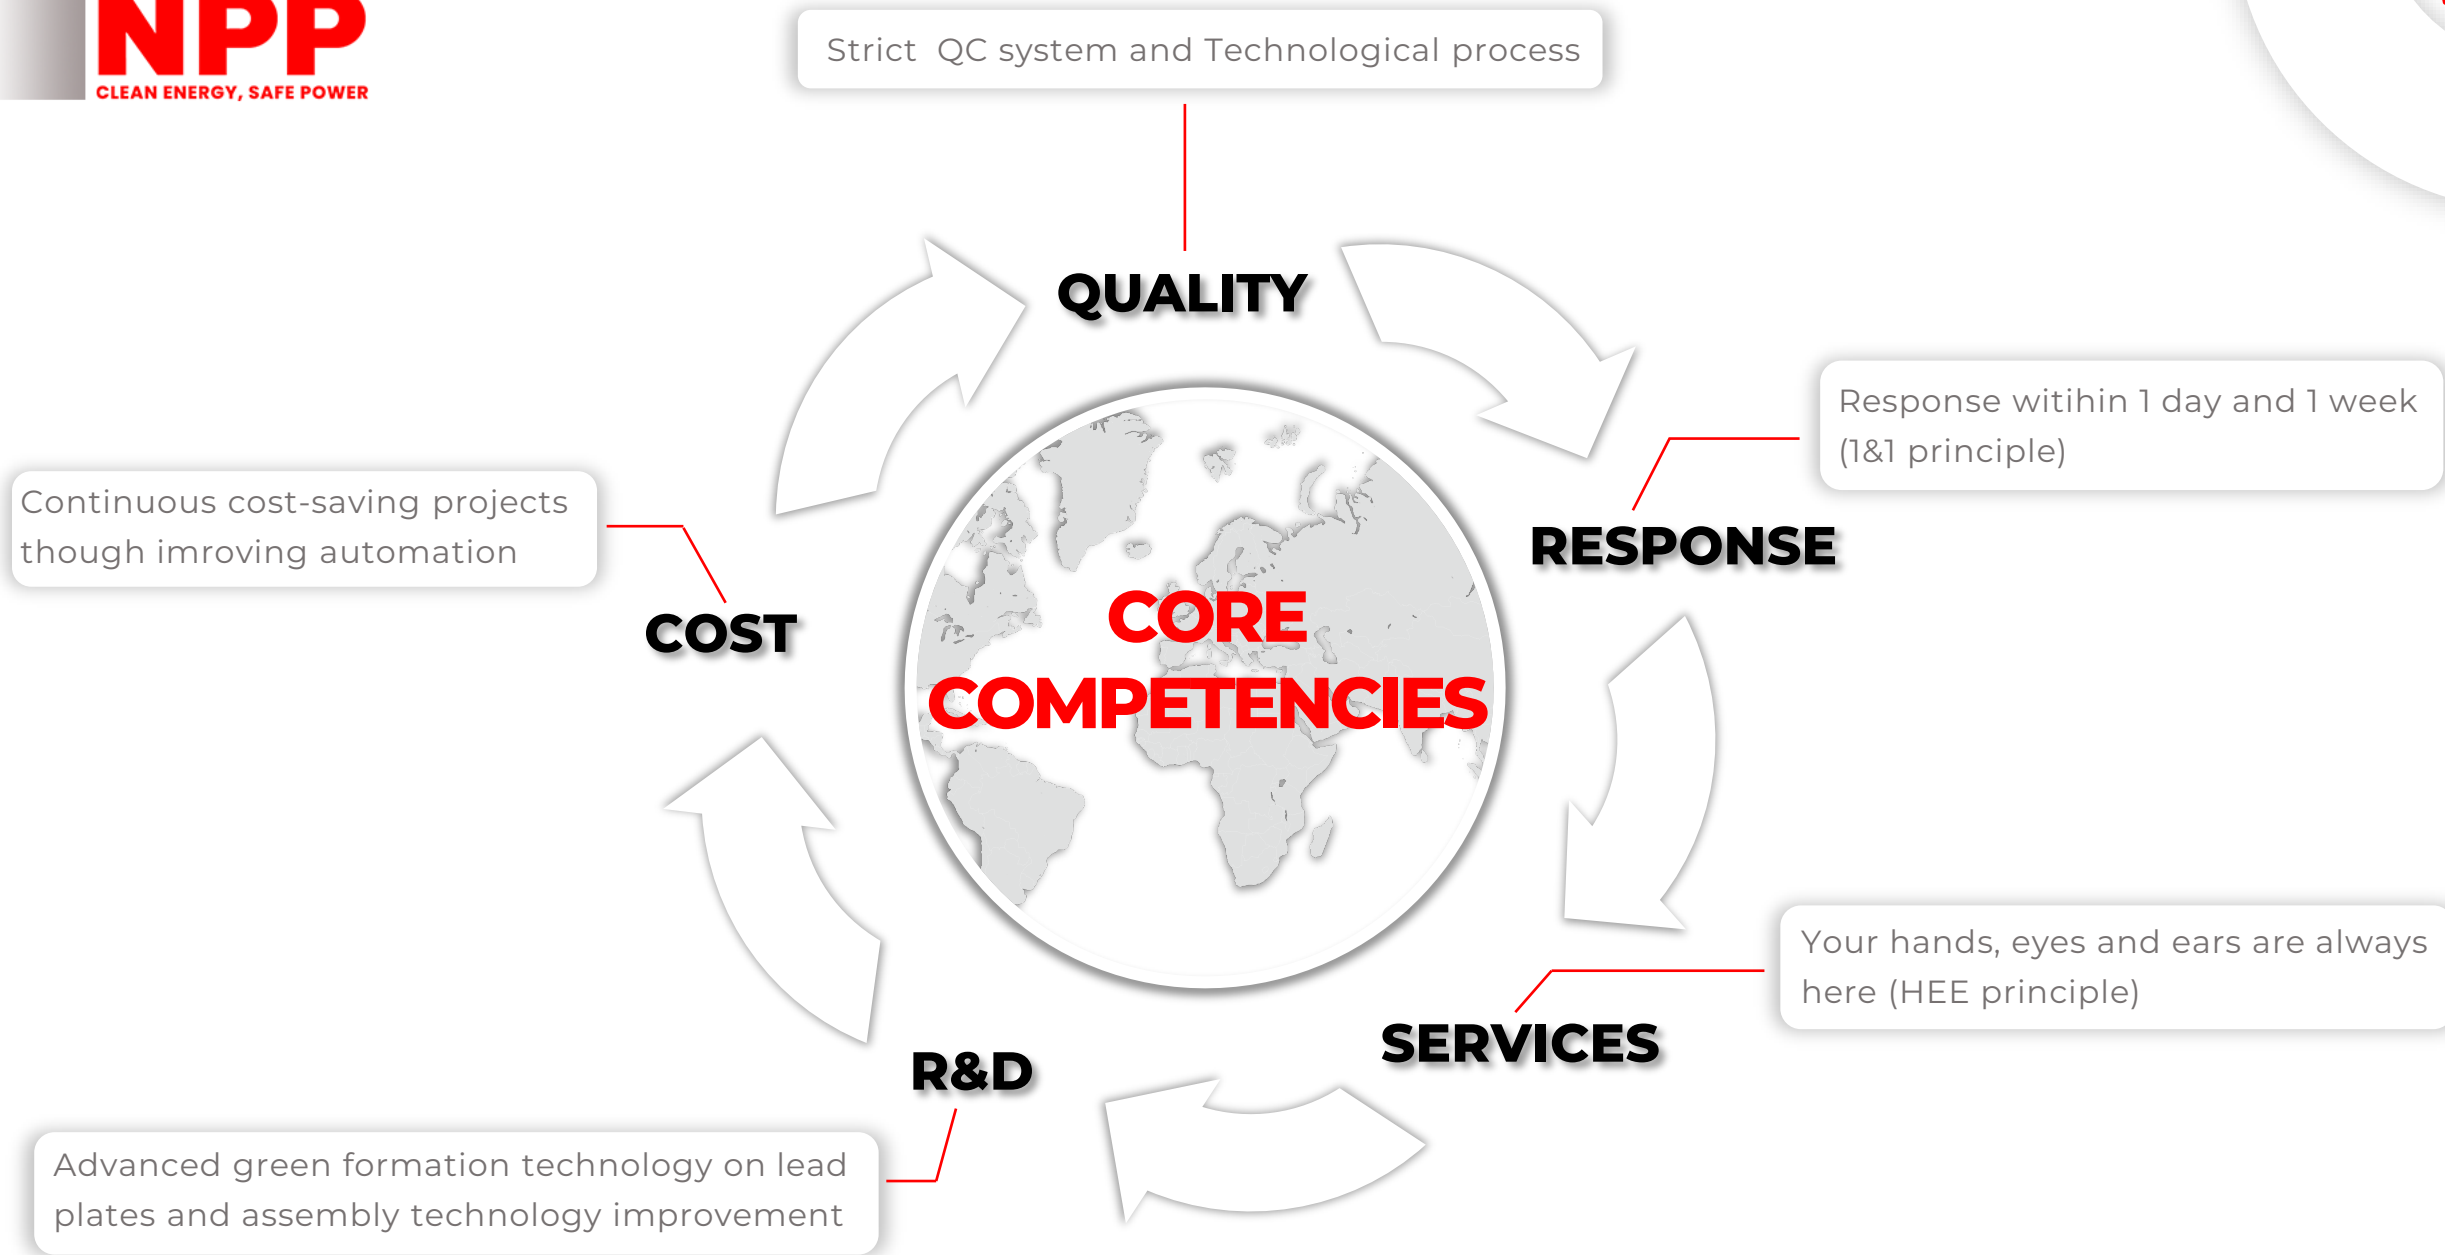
NPP
CLEAN ENERGY, SAFE POWER

Strict QC system and Technological process

QUALITY

Response witihin 1 day and 1 week (1&1 principle)

RESPONSE

Continuous cost-saving projects though imroving automation

COST

CORE COMPETENCIES

Your hands, eyes and ears are always here (HEE principle)

SERVICES

R&D

Advanced green formation technology on lead plates and assembly technology improvement